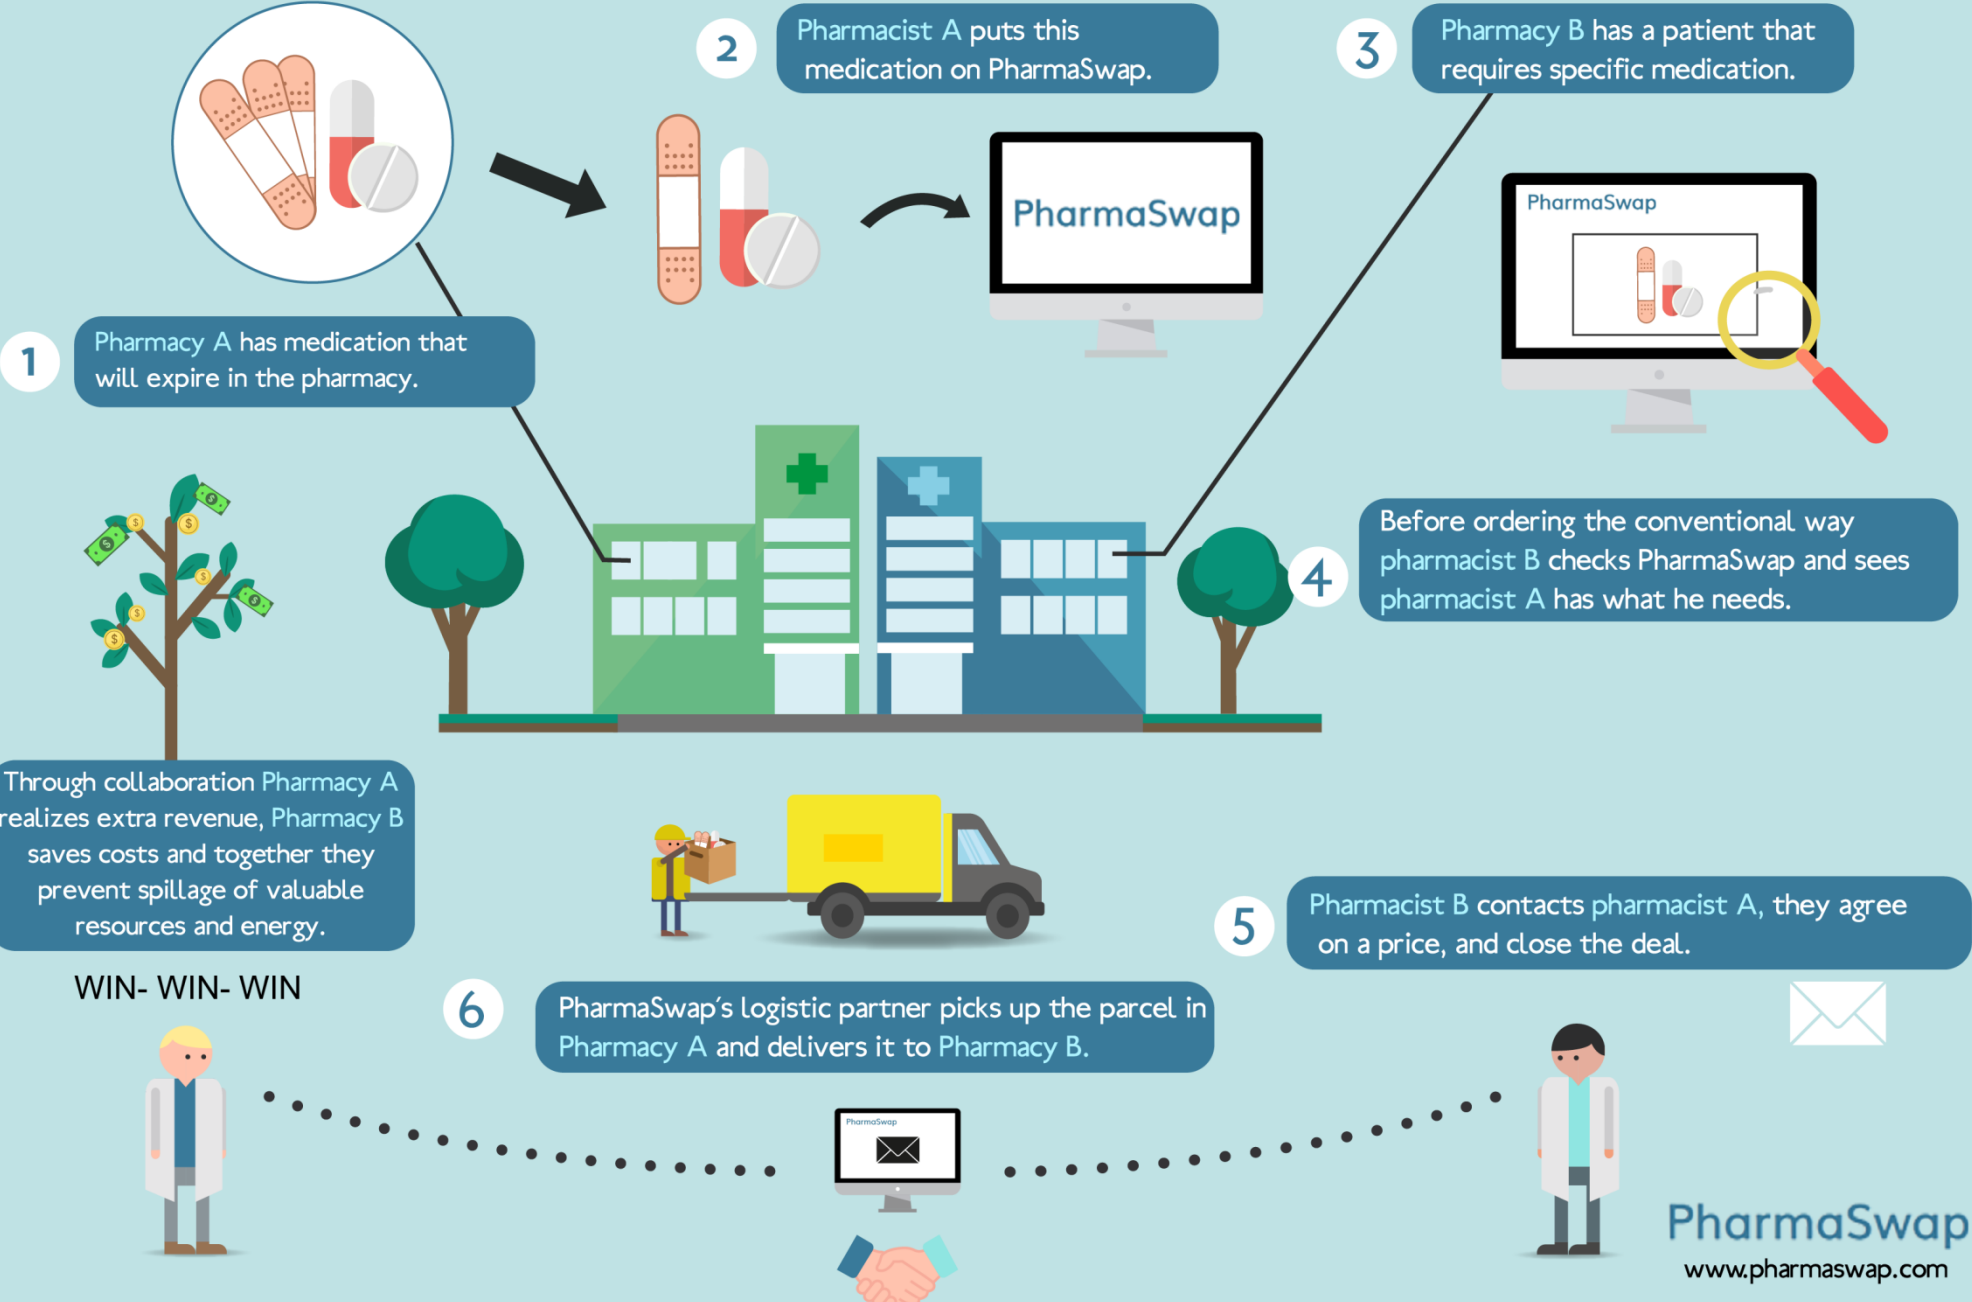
2 Pharmacist A puts this medication on PharmaSwap.

3 Pharmacy B has a patient that requires specific medication.

PharmaSwap

PharmaSwap

1 Pharmacy A has medication that will expire in the pharmacy.

4 Before ordering the conventional way pharmacist B checks PharmaSwap and sees pharmacist A has what he needs.

Through collaboration Pharmacy A realizes extra revenue, Pharmacy B saves costs and together they prevent spillage of valuable resources and energy.

WIN- WIN- WIN

5 Pharmacist B contacts pharmacist A, they agree on a price, and close the deal.

6 PharmaSwap's logistic partner picks up the parcel in Pharmacy A and delivers it to Pharmacy B.

PharmaSwap

PharmaSwap
www.pharmaswap.com